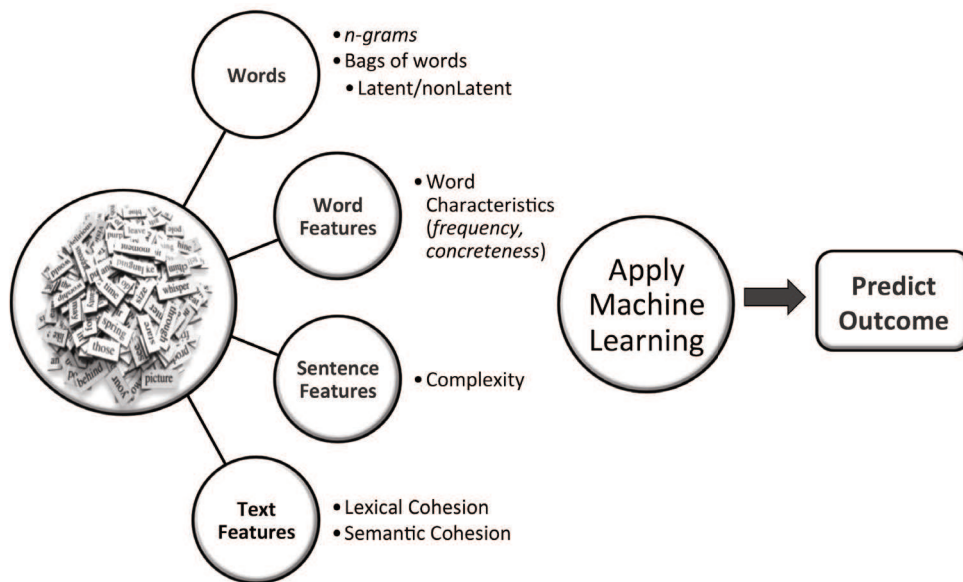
Words

• n-grams
• Bags of words
• Latent/nonLatent

Word Features

• Word Characteristics (frequency, concreteness)

Sentence Features

• Complexity

Text Features

• Lexical Cohesion
• Semantic Cohesion

Apply Machine Learning

Predict Outcome